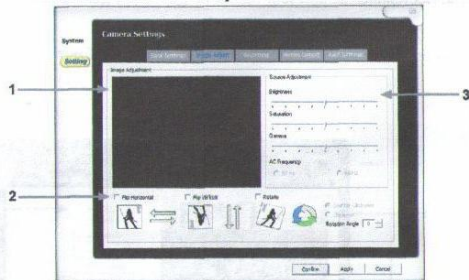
System
Setting
Camera Settings
Local Settings
Image Adjust
Image Adjustment
Source Adjustment
Brightness
Saturation
Gamma
AC Frequency
Flip Horizontal
Flip Vertical
Rotate
Rotation Angle
Confirm
Apply
Cancel
1
2
3